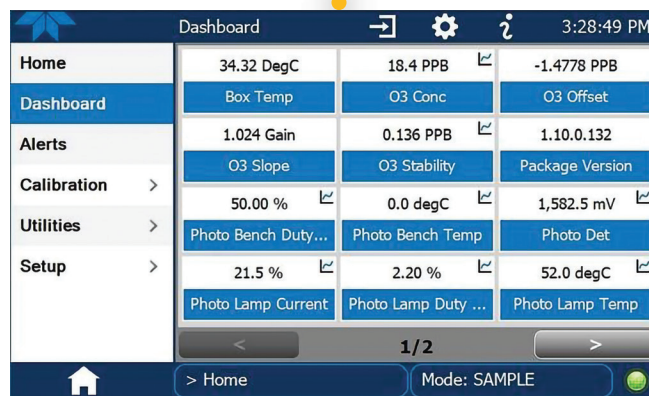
Dashboard

3:28:49 PM

Home

Dashboard

Alerts

Calibration >

Utilities >

Setup >

| 34.32 DegC | 18.4 PPB | -1.4778 PPB |
|---|---|---|
| Box Temp | O3 Conc | O3 Offset |
| 1.024 Gain | 0.136 PPB | 1.10.0.132 |
| O3 Slope | O3 Stability | Package Version |
| 50.00 % | 0.0 degC | 1,582.5 mV |
| Photo Bench Duty... | Photo Bench Temp | Photo Det |
| 21.5 % | 2.20 % | 52.0 degC |
| Photo Lamp Current | Photo Lamp Duty ... | Photo Lamp Temp |

<

1/2

>

> Home

Mode: SAMPLE